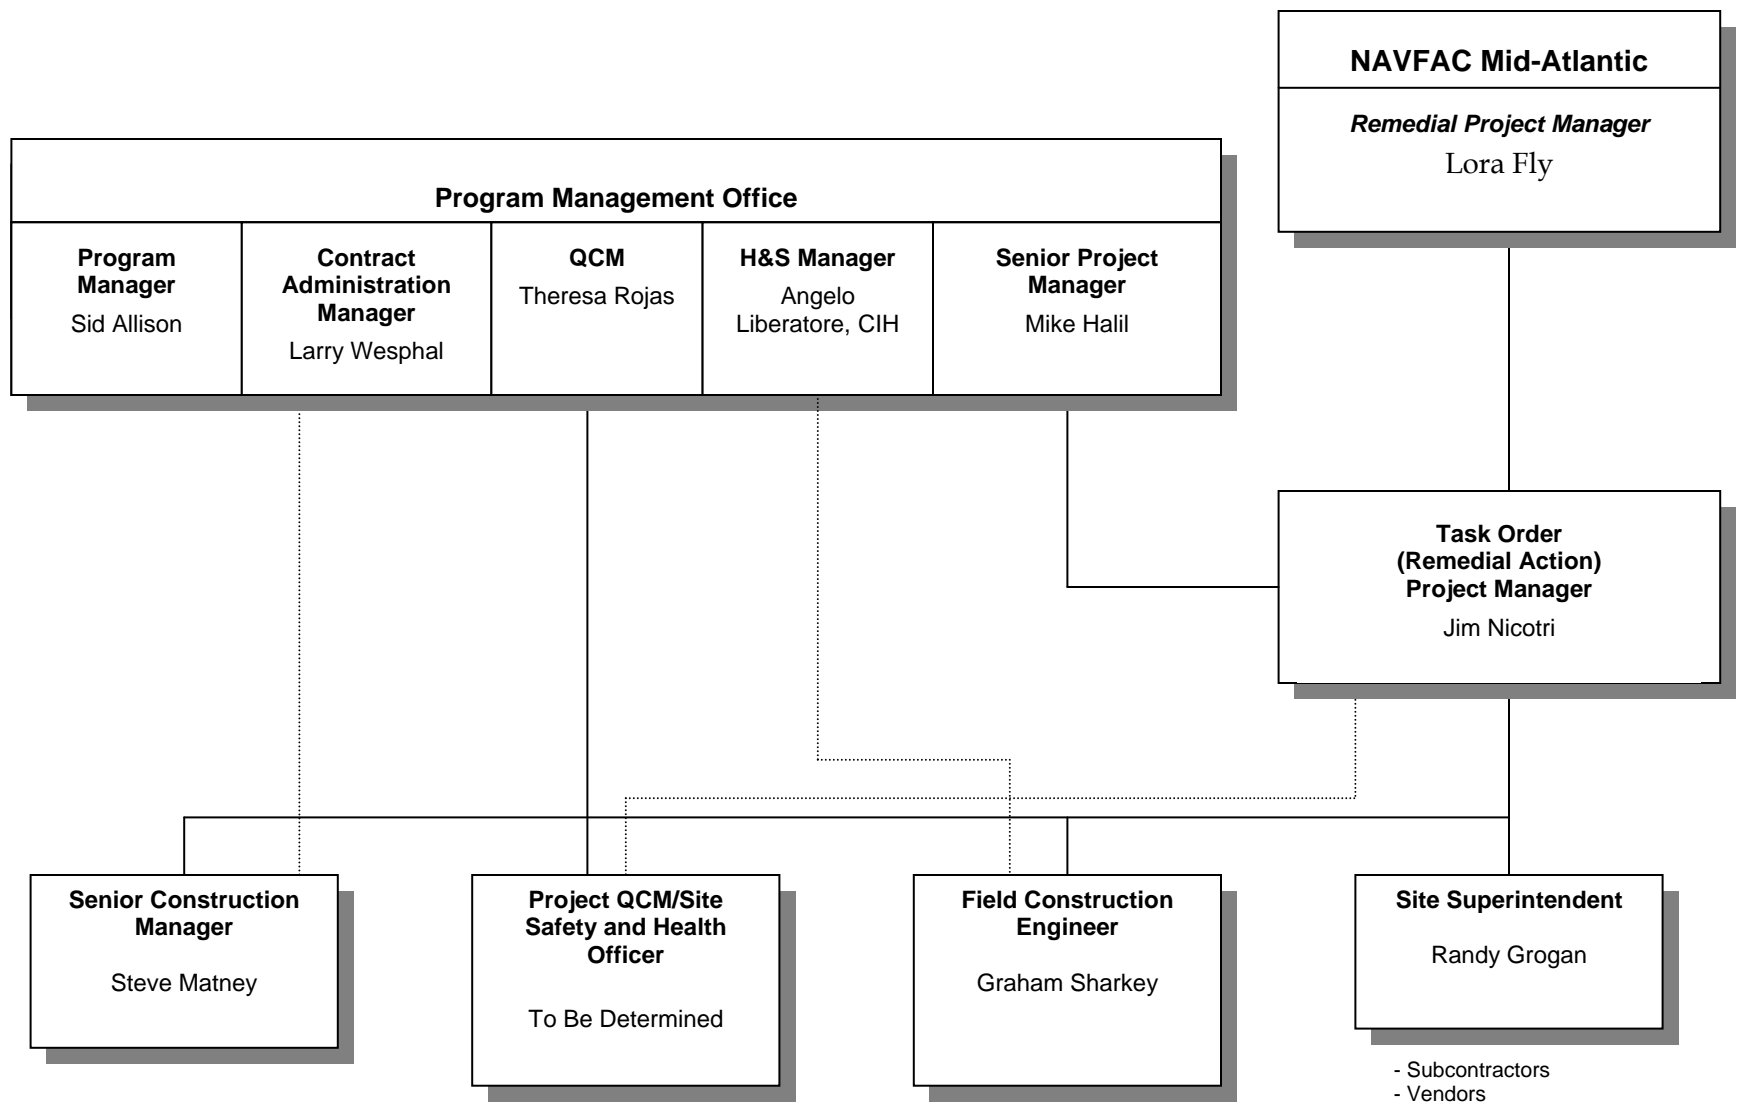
NAVFAC Mid-Atlantic

Remedial Project Manager
Lora Fly

Program Management Office

Program Manager
Sid Allison

Contract Administration Manager
Larry Wesphal

QCM
Theresa Rojas

H&S Manager
Angelo Liberatore, CIH

Senior Project Manager
Mike Halil

Task Order (Remedial Action) Project Manager
Jim Nicotri

Senior Construction Manager
Steve Matney

Project QCM/Site Safety and Health Officer
To Be Determined

Field Construction Engineer
Graham Sharkey

Site Superintendent
Randy Grogan

- Subcontractors
- Vendors